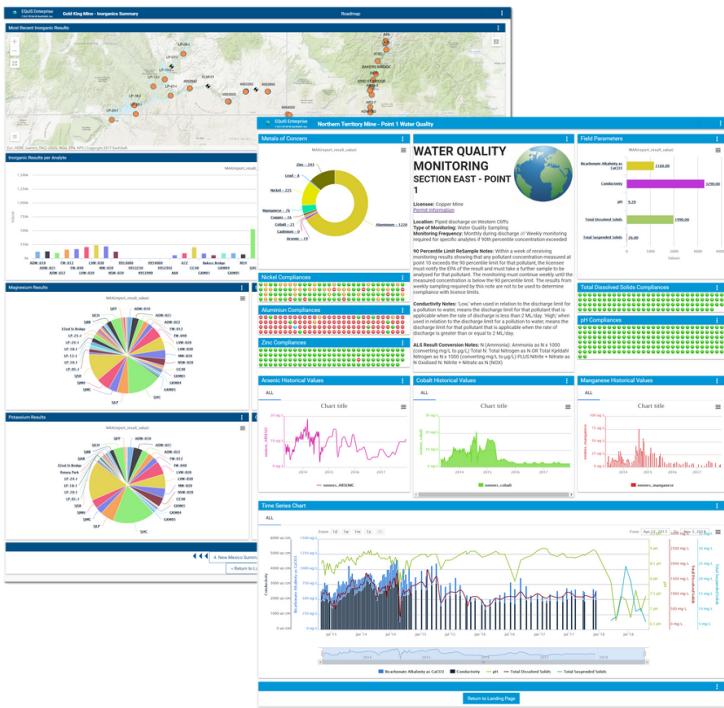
EQuIS Enterprise
Gold King Mine - Inorganics Summary
Roadmap
Most Recent Inorganic Results
Inorganic Results per Analyte
Magnesium Results
Potassium Results
4. New Mexico Summary
« Return to L

EQuIS Enterprise
Northern Territory Mine - Point 1 Water Quality
Metals of Concern
Zinc - 243
Lead - 8
Nickel - 225
Manganese - 75
Copper - 16
Cobalt - 28
Cadmium - 0
Arsenic - 19
Aluminum - 1,220

WATER QUALITY MONITORING
SECTION EAST - POINT 1

Licensee: Copper Mine
Permit Information

Location: Pipeid discharge on Western Cliffs
Type of Monitoring: Water Quality Sampling
Monitoring Frequency: Monthly during discharge // Weekly monitoring required for specific analytes if 90th percentile concentration exceeded

90 Percentile Limit ReSample Notes: Within a week of receiving monitoring results showing that any pollutant concentration measured at point 10 exceeds the 90 percentile limit for that pollutant, the licensee must notify the EPA of the result and must take a further sample to be analysed for that pollutant. The monitoring must continue weekly until the measured concentration is below the 90 percentile limit. The results from weekly sampling required by this note are not to be used to determine compliance with licence limits.

Conductivity Notes: 'Low,' when used in relation to the discharge limit for a pollution to water, means the discharge limit for that pollutant that is applicable when the rate of discharge is less than 2 ML/day. 'High,' when used in relation to the discharge limit for a pollution to water, means the discharge limit for that pollutant that is applicable when the rate of discharge is greater than or equal to 2 ML/day.

ALS Result Conversion Notes: N (Ammonia): Ammonia as N x 1000 (converting mg/L to µg/L) Total N: Total Nitrogen as N OR Total Kjeldahl Nitrogen as N x 1000 (converting mg/L to µg/L) PLUS Nitrite + Nitrate as N (Oxidised N: Nitrite + Nitrate as N (NOX)

Field Parameters
Bicarbonate Alkalinity as CaCO3 2100.00
Conductivity 3290.00
pH 5.25
Total Dissolved Solids 1990.00
Total Suspended Solids 26.00
Nickel Compliances
Aluminum Compliances
Zinc Compliances
Total Dissolved Solids Compliances
pH Compliances
Arsenic Historical Values
Cobalt Historical Values
Manganese Historical Values
ALL
Chart title
Time Series Chart
ALL
Zoom 1d 1w 1m 1y All
Bicarbonate Alkalinity as CaCO3
Conductivity
pH
Total Dissolved Solids
Total Suspended Solids
Return to Landing Page